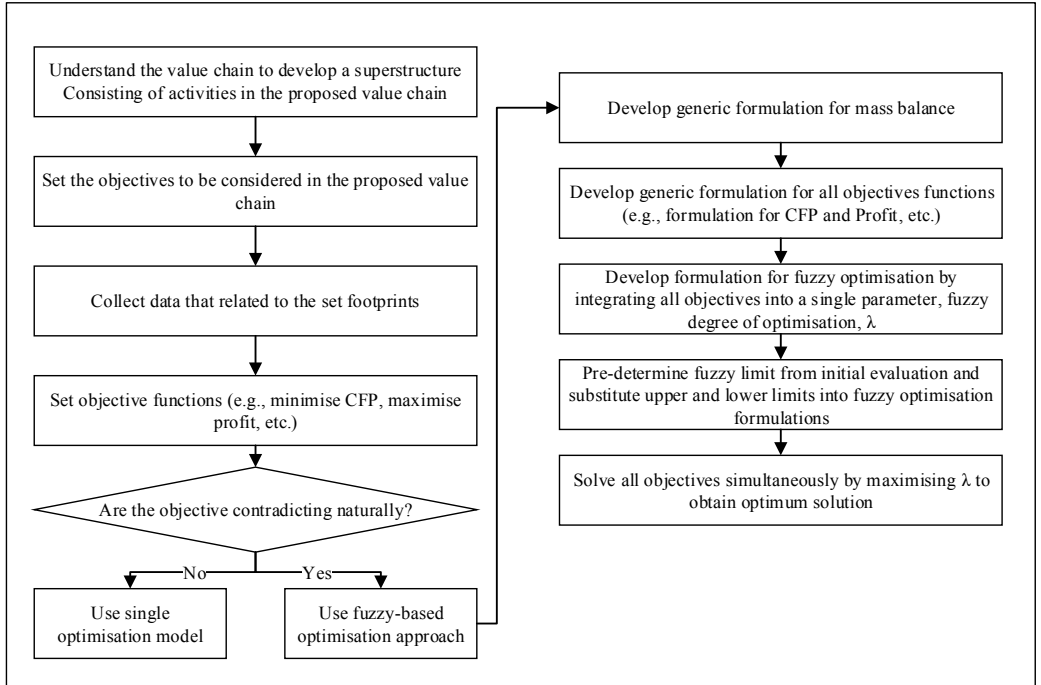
Understand the value chain to develop a superstructure Consisting of activities in the proposed value chain

Set the objectives to be considered in the proposed value chain

Collect data that related to the set footprints

Set objective functions (e.g., minimise CFP, maximise profit, etc.)

Are the objective contradicting naturally?

No

Yes

Use single optimisation model

Use fuzzy-based optimisation approach

Develop generic formulation for mass balance

Develop generic formulation for all objectives functions (e.g., formulation for CFP and Profit, etc.)

Develop formulation for fuzzy optimisation by integrating all objectives into a single parameter, fuzzy degree of optimisation, $\lambda$

Pre-determine fuzzy limit from initial evaluation and substitute upper and lower limits into fuzzy optimisation formulations

Solve all objectives simultaneously by maximising $\lambda$ to obtain optimum solution